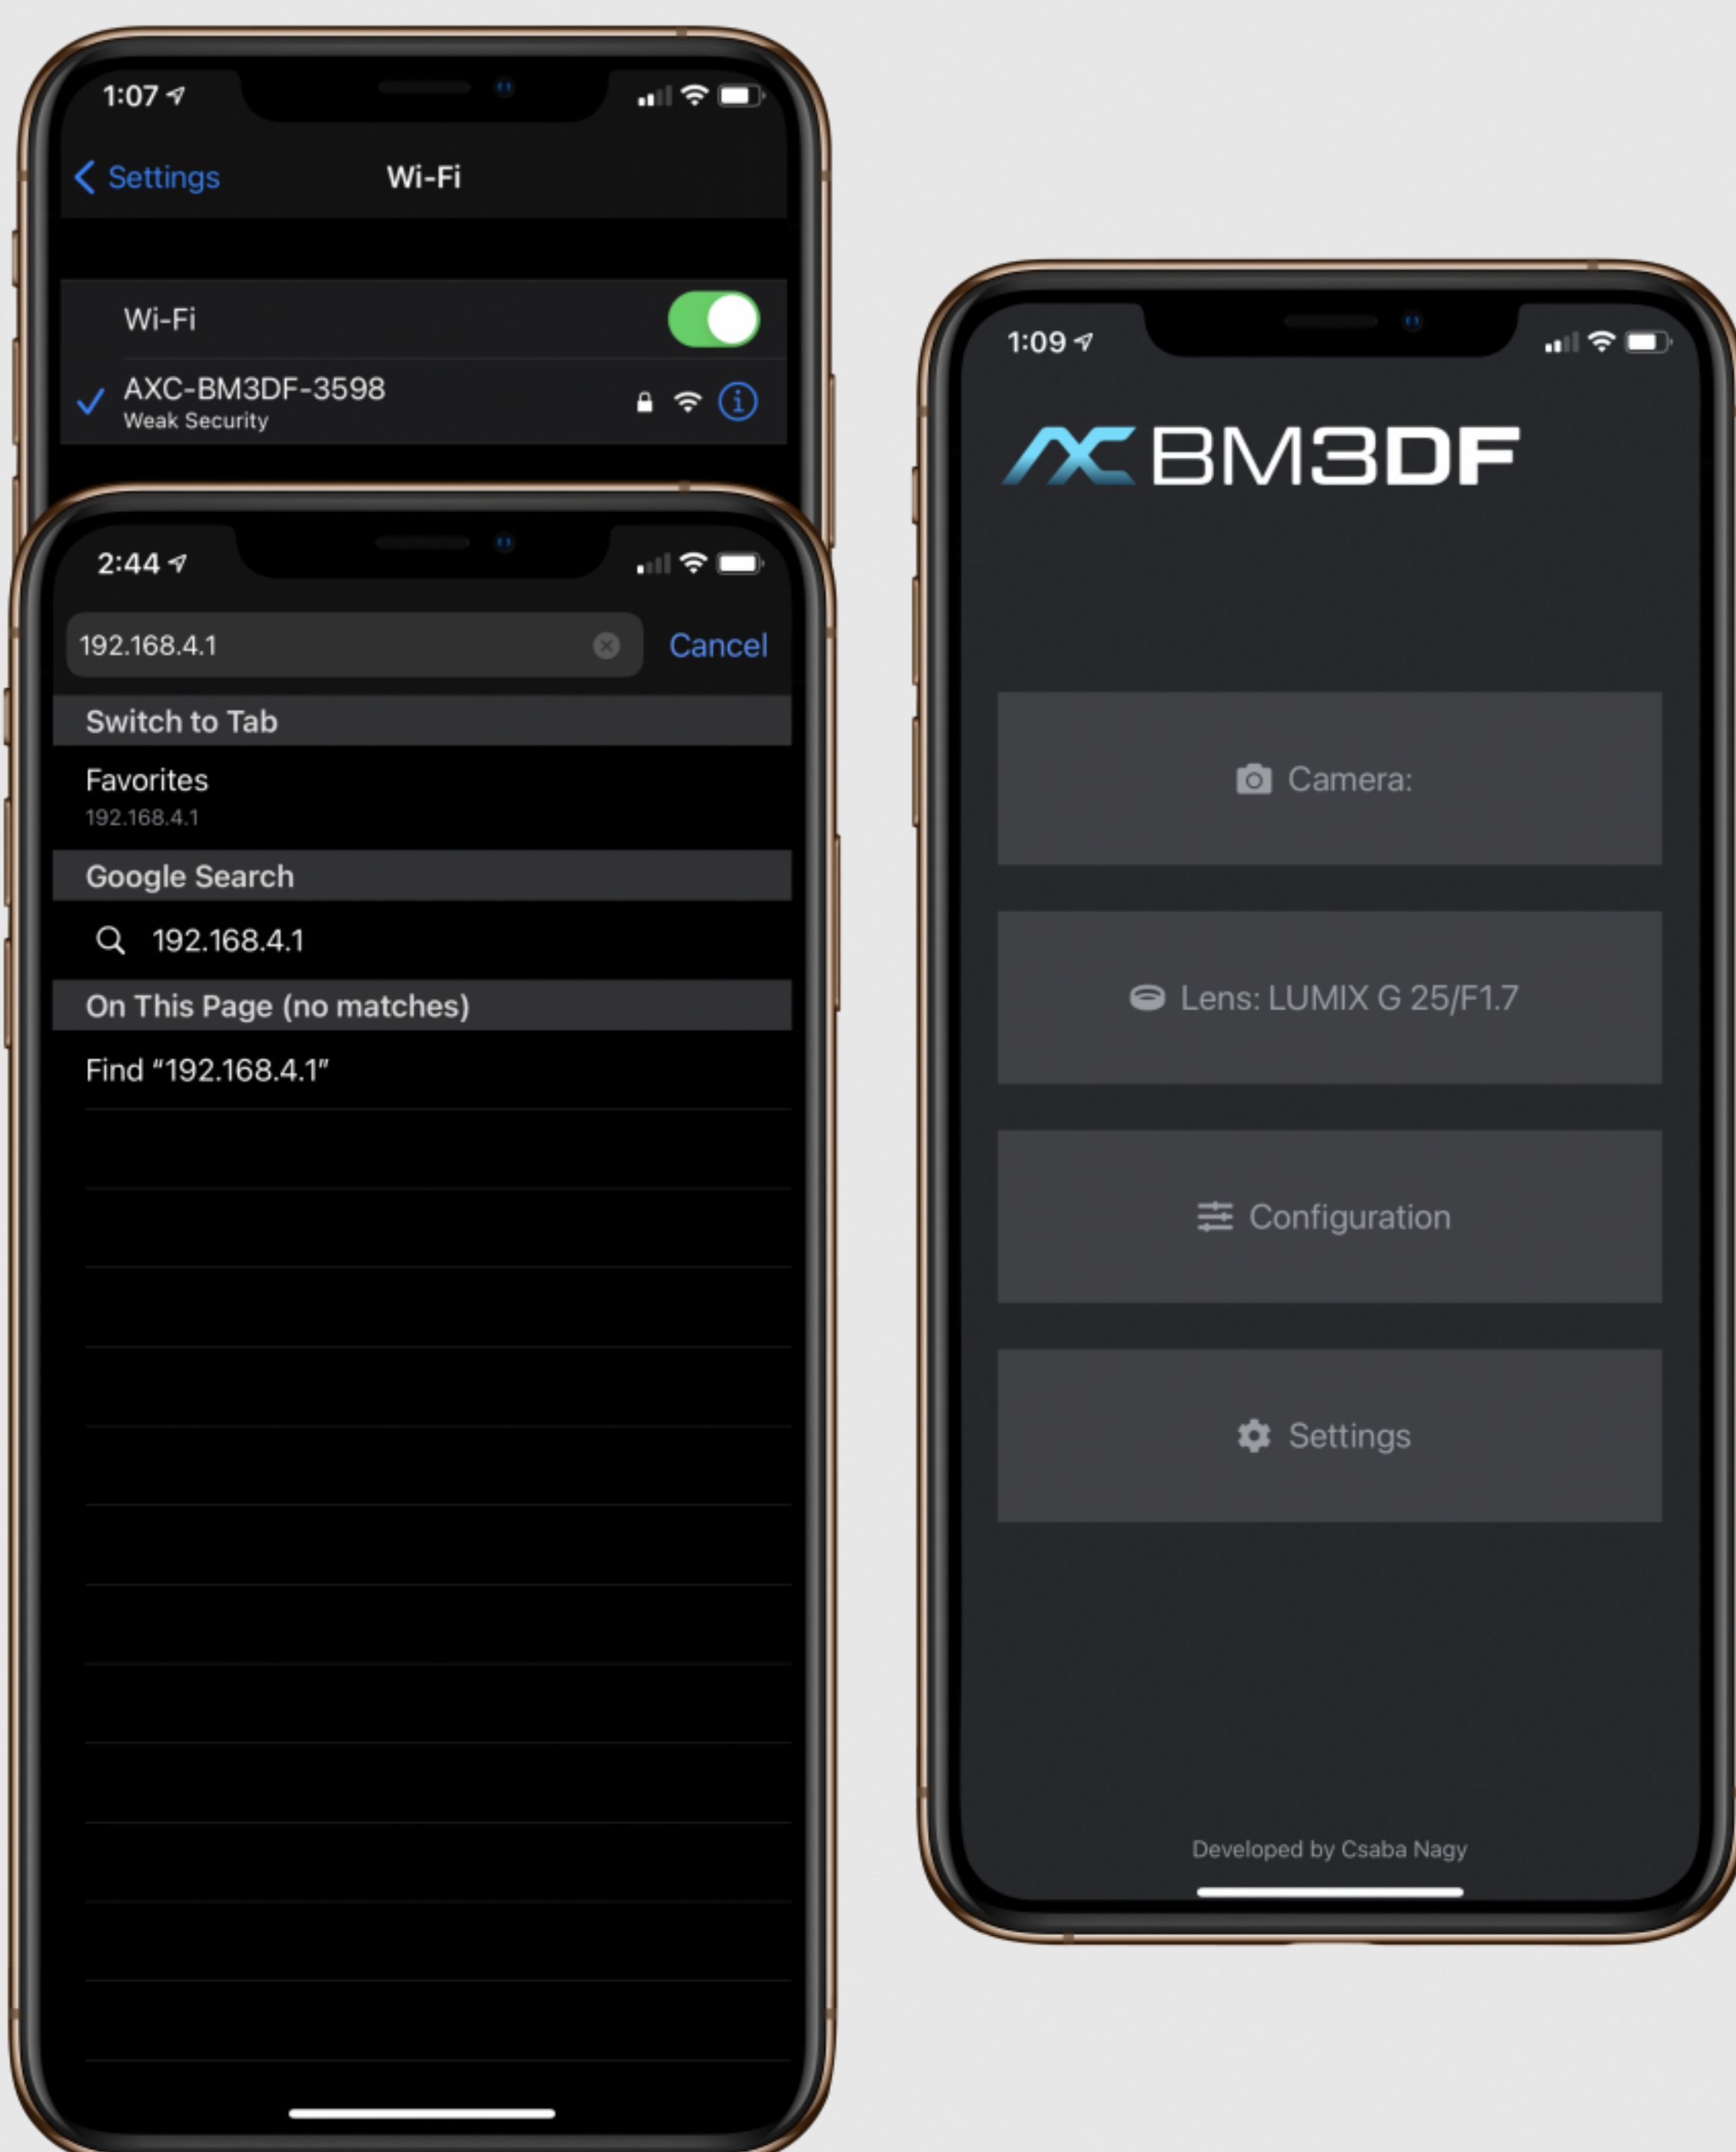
1:07

Settings Wi-Fi

Wi-Fi

AXC-BM3DF-3598
Weak Security

2:44

192.168.4.1 Cancel

Switch to Tab

Favorites
192.168.4.1

Google Search

192.168.4.1

On This Page (no matches)

Find “192.168.4.1”

1:09

BM3DF

Camera:

Lens: LUMIX G 25/F1.7

Configuration

Settings

Developed by Csaba Nagy